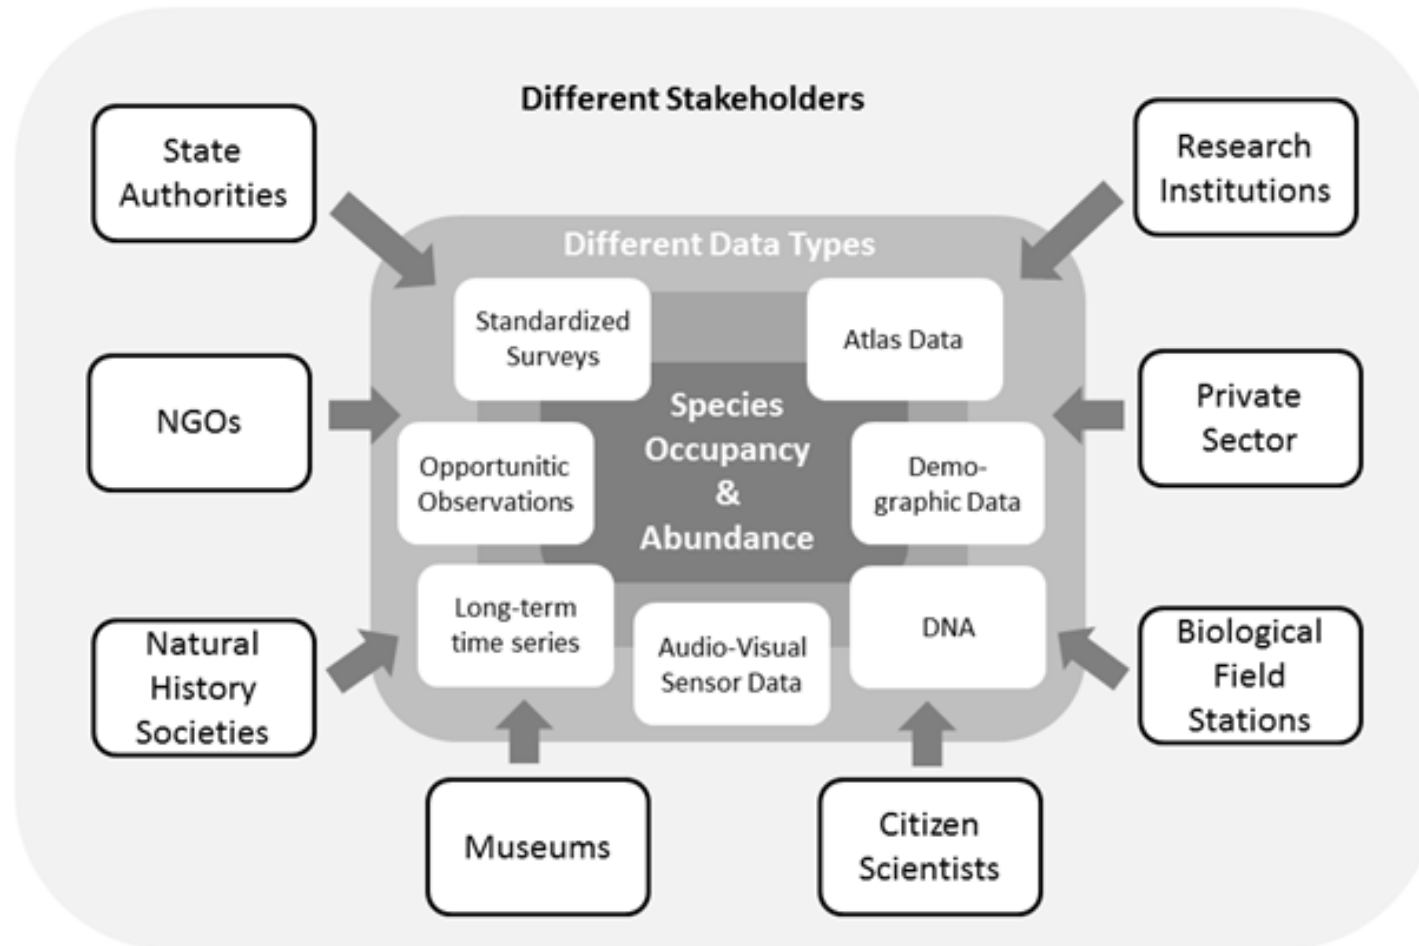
Different Stakeholders

State Authorities

Research Institutions

Different Data Types

Standardized Surveys

Atlas Data

NGOs

Species Occupancy & Abundance

Private Sector

Opportunitic Observations

Demographic Data

Natural History Societies

Long-term time series

Audio-Visual Sensor Data

DNA

Biological Field Stations

Museums

Citizen Scientists